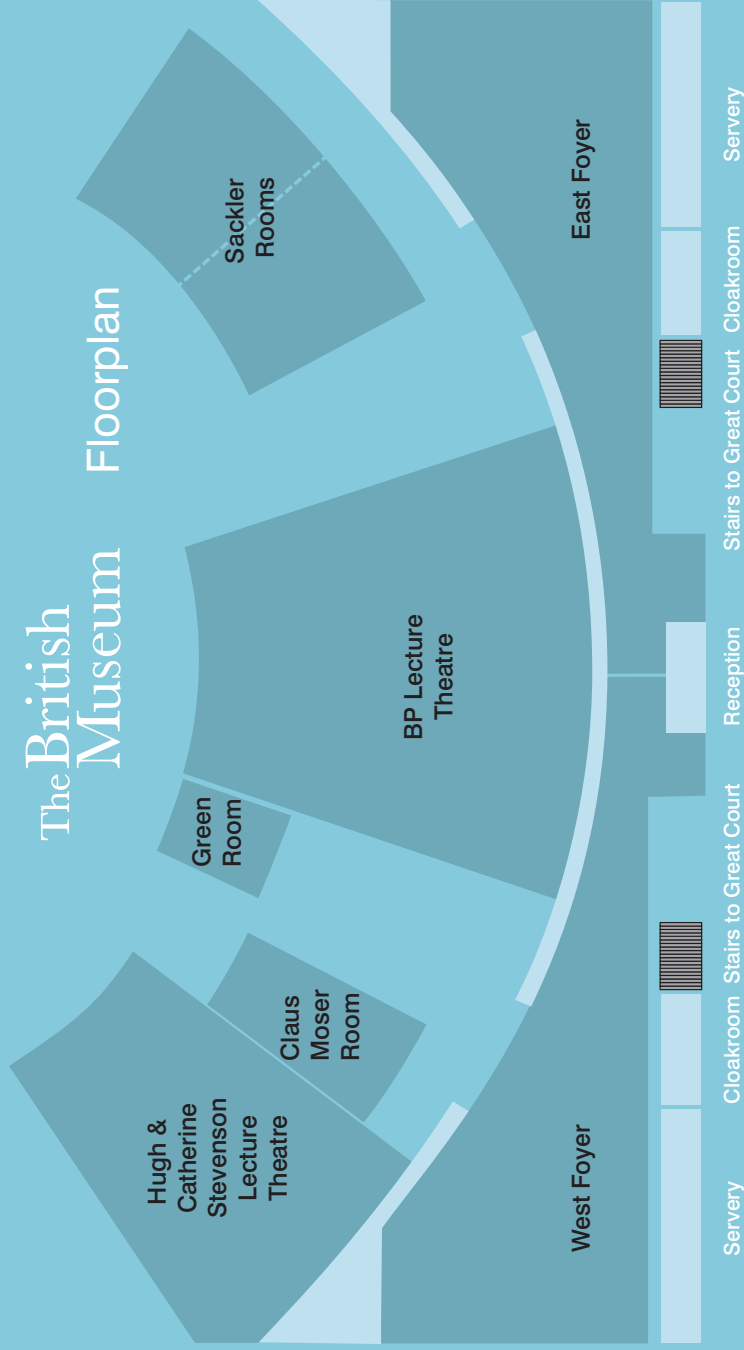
The British Museum

Floorplan

Sackler Rooms

East Foyer

BP Lecture Theatre

Green Room

Claus Moser Room

Hugh & Catherine Stevenson Lecture Theatre

West Foyer

Servery

Cloakroom

Stairs to Great Court

Reception

Stairs to Great Court

Cloakroom

Servery